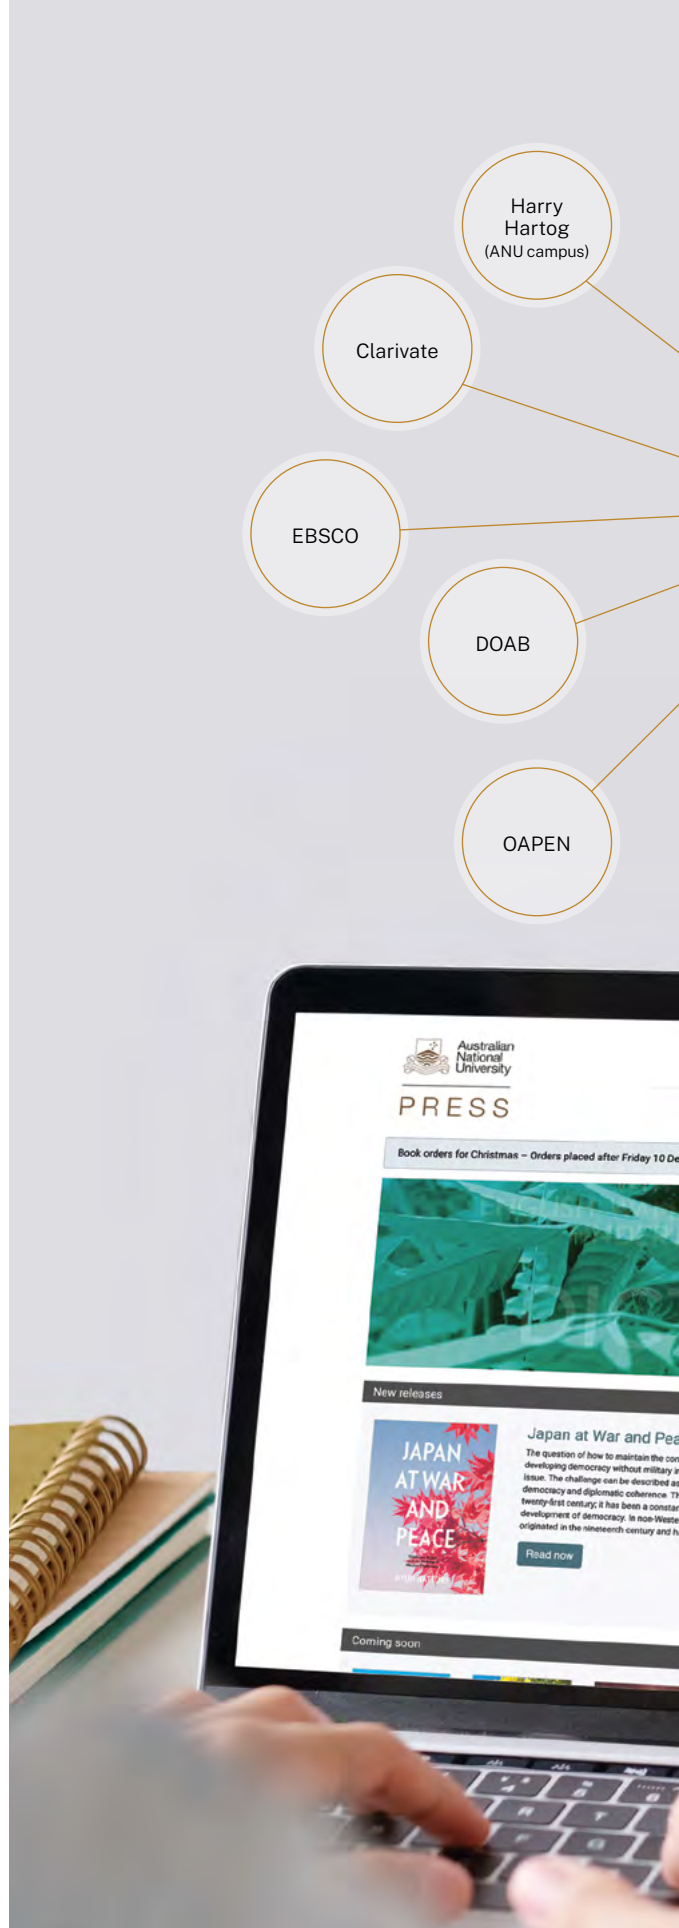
Harry Hartog (ANU campus)

Clarivate

EBSCO

DOAB

OAPEN

Australian National University

PRESS

Book orders for Christmas – Orders placed after Friday 10 De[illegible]

New releases

JAPAN AT WAR AND PEACE

Japan at War and Pea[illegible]

The question of how to maintain the con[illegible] developing democracy without military i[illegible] issue. The challenge can be described as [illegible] democracy and diplomatic coherence. T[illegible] twenty-first century; it has been a constan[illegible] development of democracy. In non-Weste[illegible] originated in the nineteenth century and h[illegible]

Read now

Coming soon